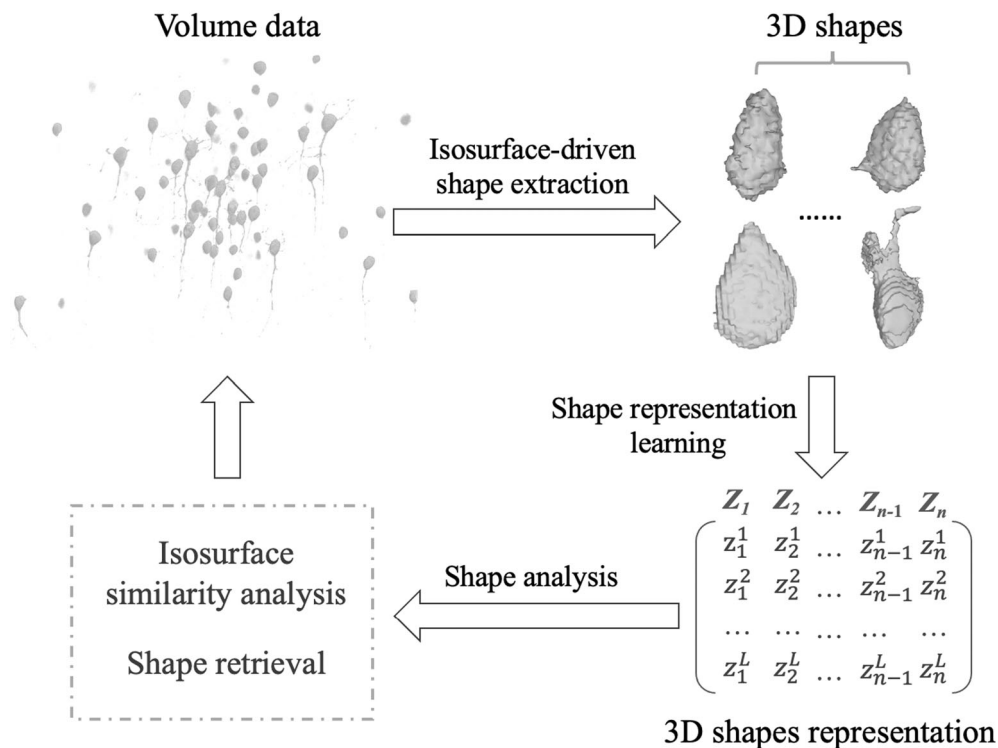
Volume data

3D shapes

Isosurface-driven shape extraction

......

Shape representation learning

$Z_1$ $Z_2$ $\dots$ $Z_{n-1}$ $Z_n$

$\begin{pmatrix} z_1^1 & z_2^1 & \dots & z_{n-1}^1 & z_n^1 \\ z_1^2 & z_2^2 & \dots & z_{n-1}^2 & z_n^2 \\ \dots & \dots & \dots & \dots & \dots \\ z_1^L & z_2^L & \dots & z_{n-1}^L & z_n^L \end{pmatrix}$

3D shapes representation

Shape analysis

Isosurface similarity analysis

Shape retrieval